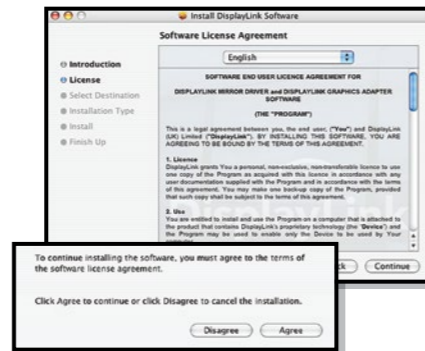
Install DisplayLink Software

Software License Agreement

Introduction
License
Select Destination
Installation Type
Install
Finish Up

English

SOFTWARE END USER LICENCE AGREEMENT FOR

DISPLAYLINK MIRROR DRIVER and DISPLAYLINK GRAPHICS ADAPTER SOFTWARE

(THE "PROGRAM")

This is a legal agreement between you, the end user, ("You") and DisplayLink (UK) Limited ("DisplayLink"). BY INSTALLING THIS SOFTWARE, YOU ARE AGREEING TO BE BOUND BY THE TERMS OF THIS AGREEMENT.

1. Licence
DisplayLink grants You a personal, non-exclusive, non-transferable licence to use one copy of the Program as acquired with this licence in accordance with any user documentation supplied with the Program and in accordance with the terms of this agreement. You may make one backup copy of the Program provided that such copy shall be subject to the terms of this agreement.

2. Use
You are entitled to install and use the Program on a computer that is attached to the product that contains DisplayLink's proprietary technology (the "Device") and the Program may be used to enable only the Device to be used by Your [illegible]

To continue installing the software, you must agree to the terms of the software license agreement.

Click Agree to continue or click Disagree to cancel the installation.

Disagree
Agree

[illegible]ck
Continue